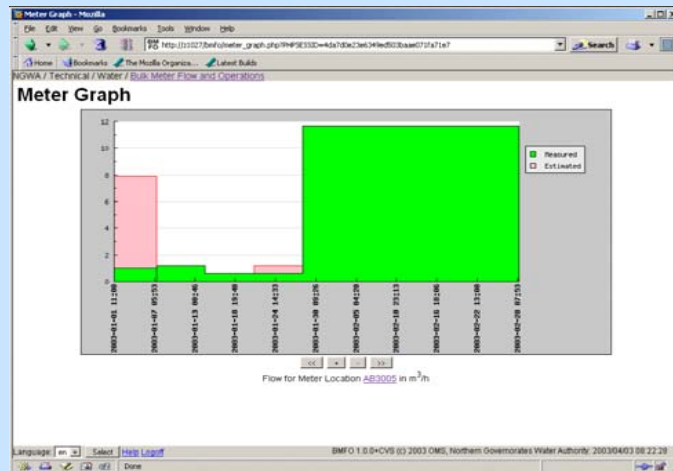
Meter Graph - Mozilla

File Edit View Go Bookmarks Tools Window Help

http://10027/bmfo/meter_graph.php?PHPSESSID=4da7d0e23e6349ed503baae071fa71e7

Search

Home Bookmarks The Mozilla Organiza... Latest Builds

NGWA / Technical / Water / Bulk Meter Flow and Operations

Meter Graph

12
10
8
6
4
2
0

Measured
Estimated

2003-01-01 11:00
2003-01-07 05:53
2003-01-13 00:46
2003-01-18 19:40
2003-01-24 14:33
2003-01-30 09:26
2003-02-05 04:20
2003-02-10 23:13
2003-02-16 18:06
2003-02-22 13:00
2003-02-28 07:53

<< < > >>

Flow for Meter Location AB3005 in $m^3/h$

Language: en Select Help Logoff

BMFO 1.0.0+CVS (c) 2003 OMS, Northern Governorates Water Authority. 2003/04/03 08:22:28

Done